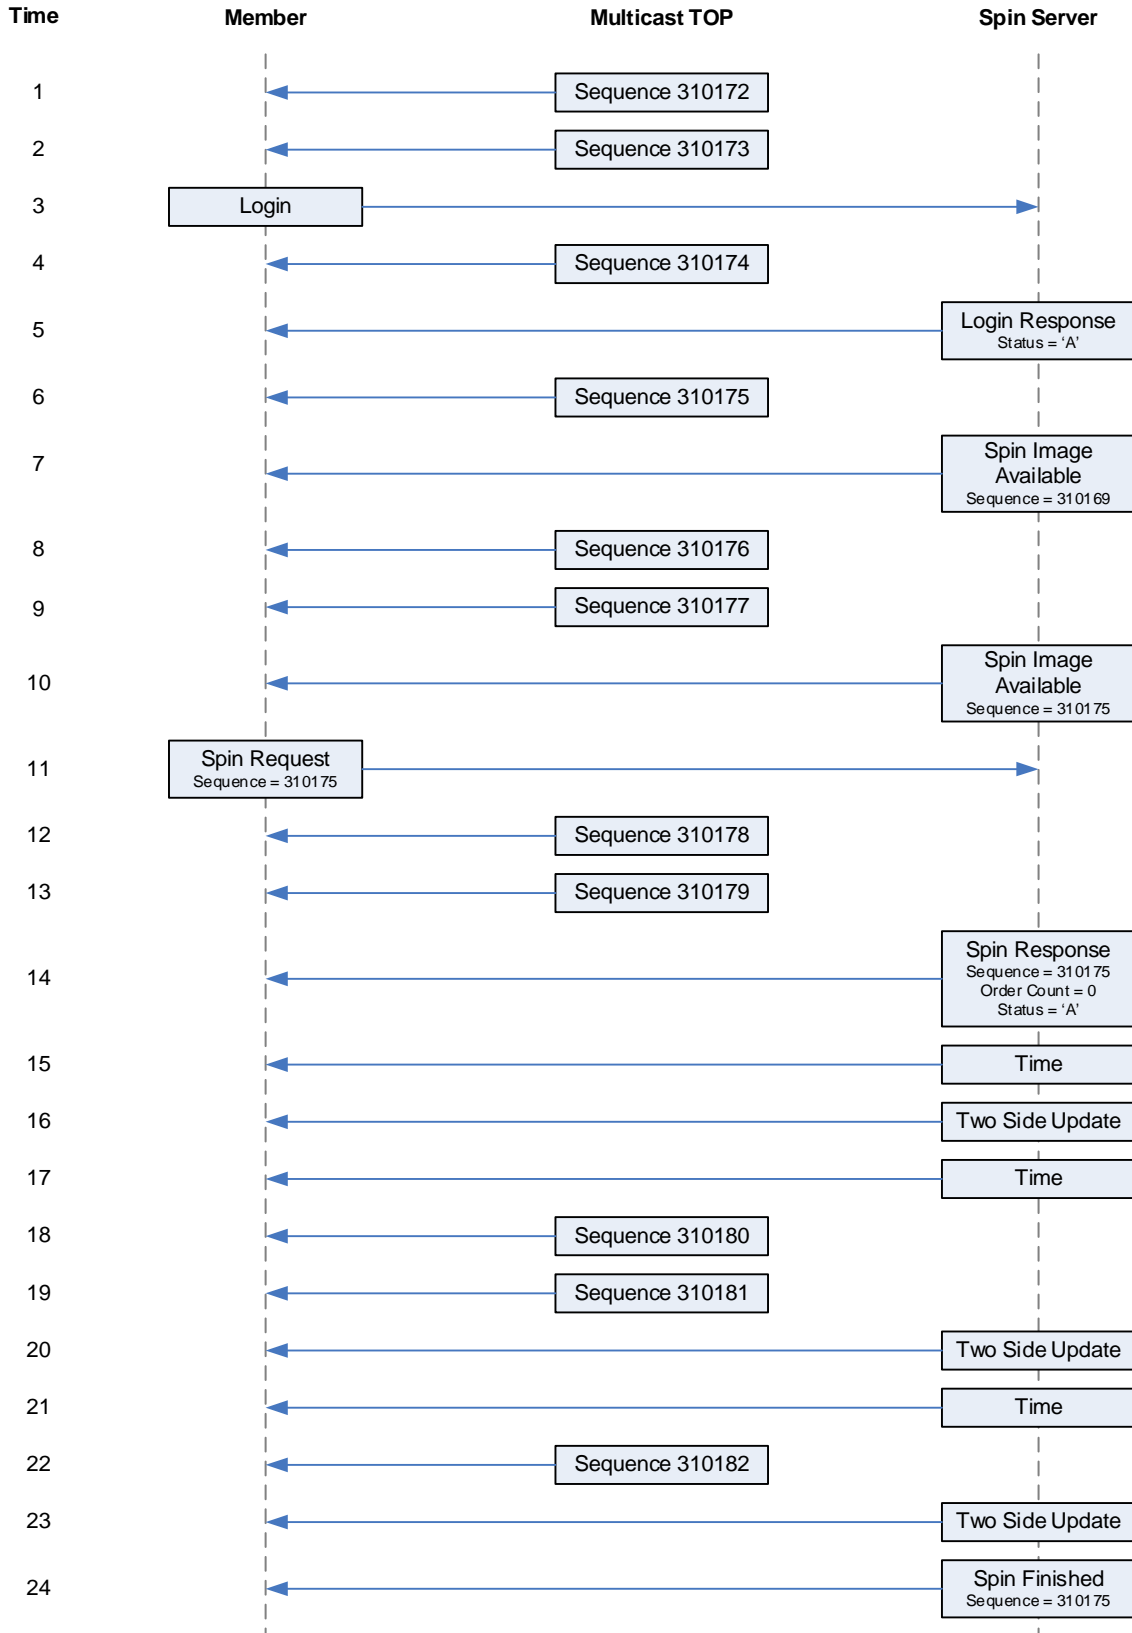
Time Member Multicast TOP Spin Server

1 Sequence 310172

2 Sequence 310173

3 Login

4 Sequence 310174

5 Login Response
Status = 'A'

6 Sequence 310175

7 Spin Image Available
Sequence = 310169

8 Sequence 310176

9 Sequence 310177

10 Spin Image Available
Sequence = 310175

11 Spin Request
Sequence = 310175

12 Sequence 310178

13 Sequence 310179

14 Spin Response
Sequence = 310175
Order Count = 0
Status = 'A'

15 Time

16 Two Side Update

17 Time

18 Sequence 310180

19 Sequence 310181

20 Two Side Update

21 Time

22 Sequence 310182

23 Two Side Update

24 Spin Finished
Sequence = 310175